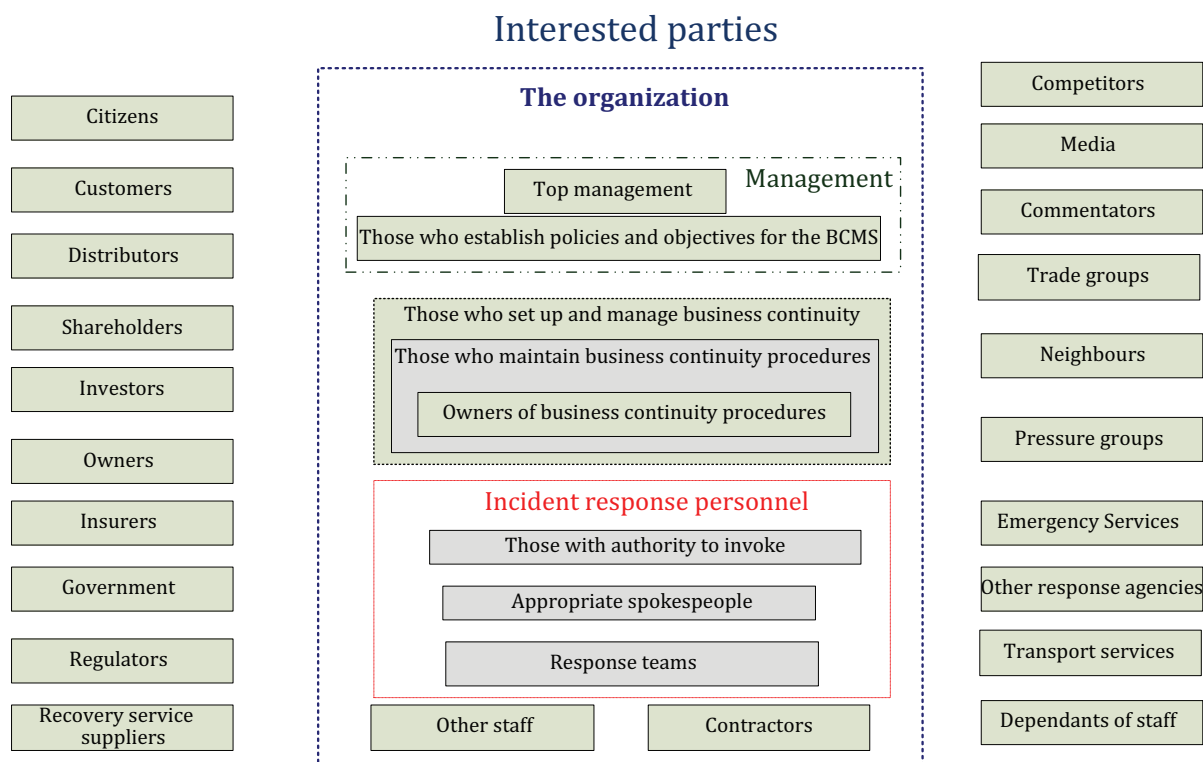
Interested parties

Citizens

Customers

Distributors

Shareholders

Investors

Owners

Insurers

Government

Regulators

Recovery service suppliers

The organization

Management

Top management

Those who establish policies and objectives for the BCMS

Those who set up and manage business continuity

Those who maintain business continuity procedures

Owners of business continuity procedures

Incident response personnel

Those with authority to invoke

Appropriate spokespeople

Response teams

Other staff

Contractors

Competitors

Media

Commentators

Trade groups

Neighbours

Pressure groups

Emergency Services

Other response agencies

Transport services

Dependants of staff